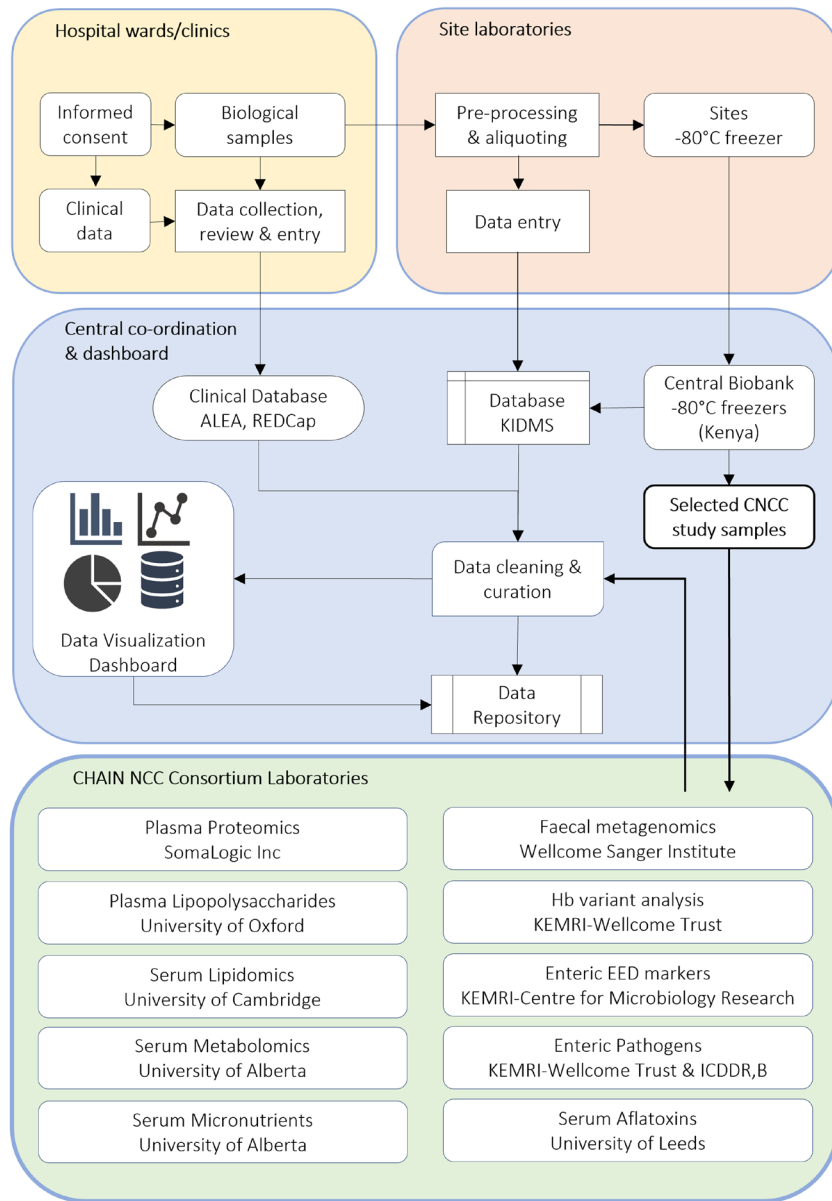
Hospital wards/clinics

Informed consent

Biological samples

Clinical data

Data collection, review & entry

Site laboratories

Pre-processing & aliquoting

Sites -80°C freezer

Data entry

Central co-ordination & dashboard

Clinical Database ALEA, REDCap

Database KIDMS

Central Biobank -80°C freezers (Kenya)

Selected CNCC study samples

Data cleaning & curation

Data Visualization Dashboard

Data Repository

CHAIN NCC Consortium Laboratories

Plasma Proteomics
SomaLogic Inc

Plasma Lipopolysaccharides
University of Oxford

Serum Lipidomics
University of Cambridge

Serum Metabolomics
University of Alberta

Serum Micronutrients
University of Alberta

Faecal metagenomics
Wellcome Sanger Institute

Hb variant analysis
KEMRI-Wellcome Trust

Enteric EED markers
KEMRI-Centre for Microbiology Research

Enteric Pathogens
KEMRI-Wellcome Trust & ICDDR,B

Serum Aflatoxins
University of Leeds